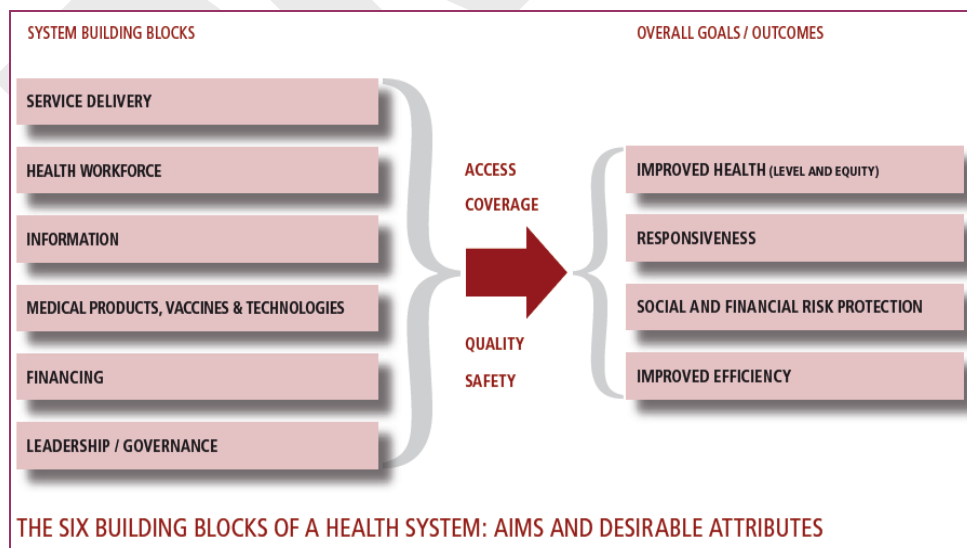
SYSTEM BUILDING BLOCKS

OVERALL GOALS / OUTCOMES

SERVICE DELIVERY

HEALTH WORKFORCE

INFORMATION

MEDICAL PRODUCTS, VACCINES & TECHNOLOGIES

FINANCING

LEADERSHIP / GOVERNANCE

ACCESS

COVERAGE

QUALITY

SAFETY

IMPROVED HEALTH (LEVEL AND EQUITY)

RESPONSIVENESS

SOCIAL AND FINANCIAL RISK PROTECTION

IMPROVED EFFICIENCY

THE SIX BUILDING BLOCKS OF A HEALTH SYSTEM: AIMS AND DESIRABLE ATTRIBUTES